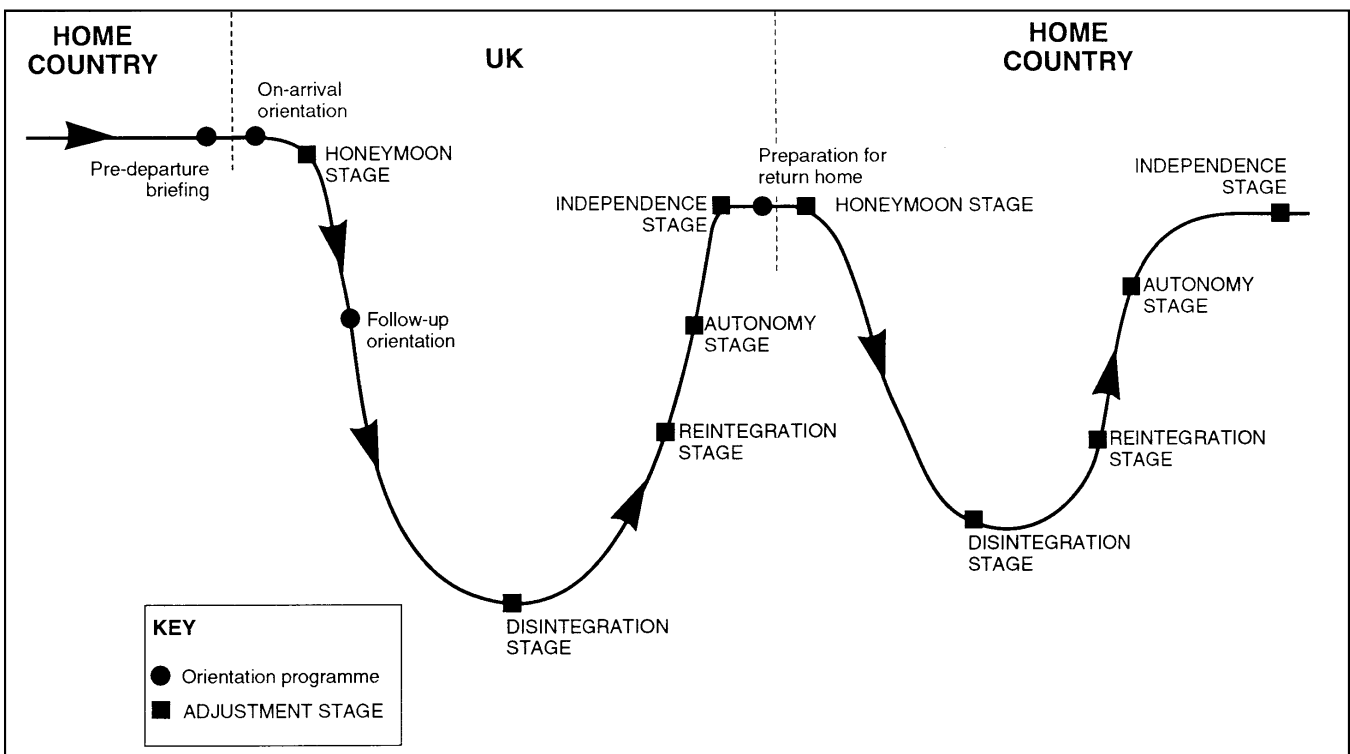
HOME COUNTRY

UK

HOME COUNTRY

On-arrival orientation

Pre-departure briefing

HONEYMOON STAGE

Follow-up orientation

DISINTEGRATION STAGE

REINTEGRATION STAGE

AUTONOMY STAGE

INDEPENDENCE STAGE

Preparation for return home

HONEYMOON STAGE

DISINTEGRATION STAGE

REINTEGRATION STAGE

AUTONOMY STAGE

INDEPENDENCE STAGE

KEY

Orientation programme

ADJUSTMENT STAGE